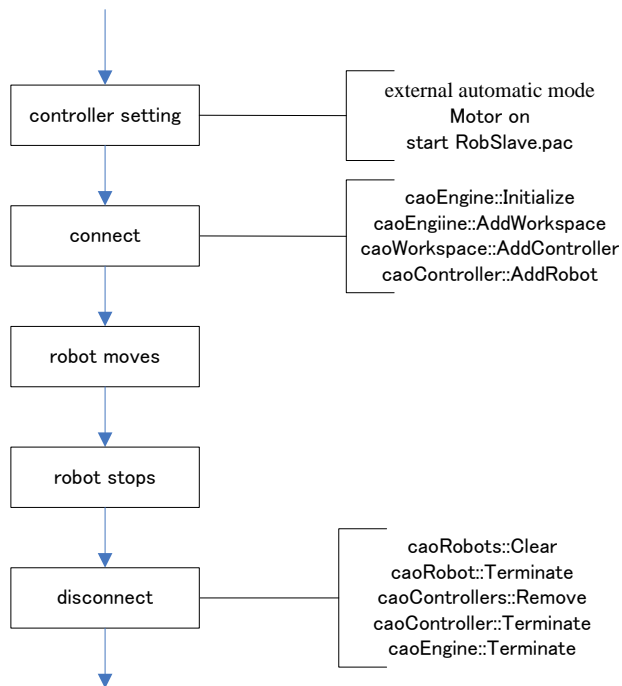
controller setting

external automatic mode
Motor on
start RobSlave.pac

connect

caoEngine::Initialize
caoEngiine::AddWorkspace
caoWorkspace::AddController
caoController::AddRobot

robot moves

robot stops

disconnect

caoRobots::Clear
caoRobot::Terminate
caoControllers::Remove
caoController::Terminate
caoEngine::Terminate